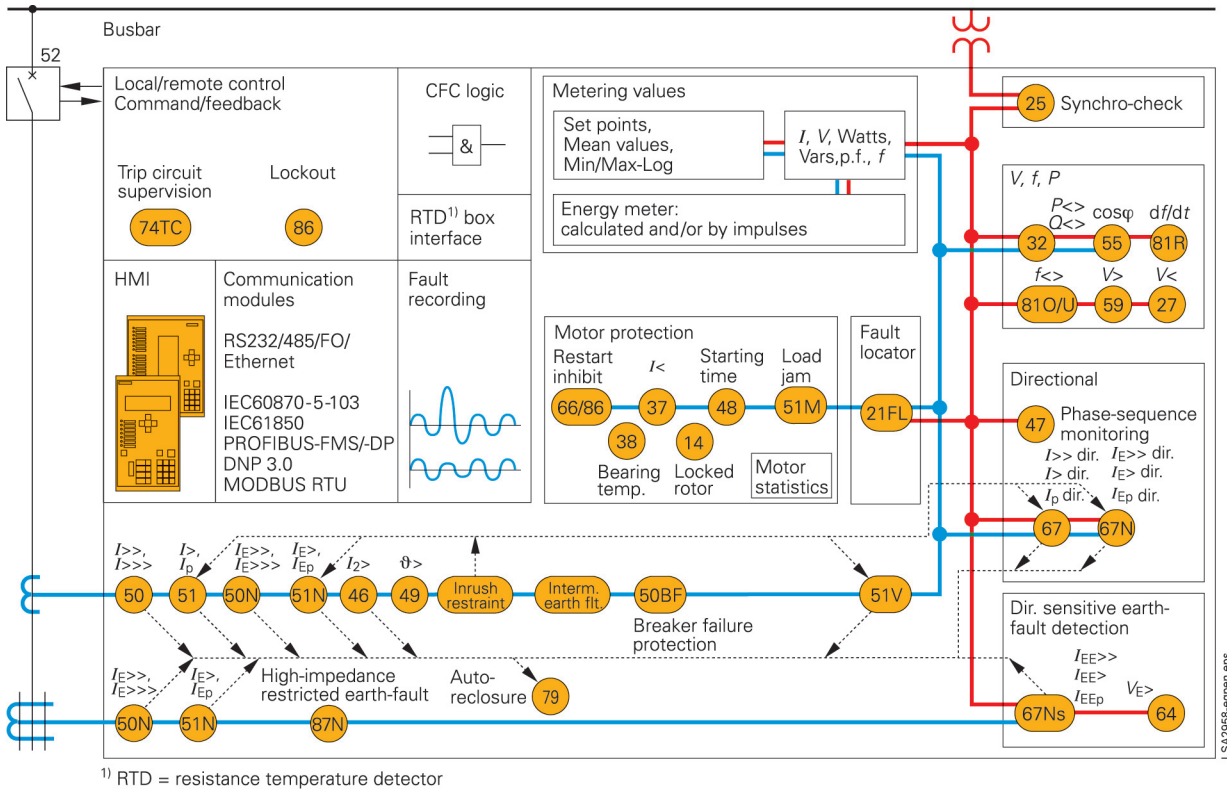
Busbar

52

Local/remote control
Command/feedback

CFC logic

&

Metering values

Set points,
Mean values,
Min/Max-Log

$I$, $V$, Watts,
Vars,p.f., $f$

Energy meter:
calculated and/or by impulses

25 Synchro-check

Trip circuit supervision

Lockout

74TC

86

RTD$^{1)}$ box interface

$V$, $f$, $P$

$P$<>
$Q$<>

cosφ

d$f$/d$t$

32

55

81R

$f$<>

$V$>

$V$<

81O/U

59

27

HMI

Communication modules

RS232/485/FO/
Ethernet

IEC60870-5-103
IEC61850
PROFIBUS-FMS/-DP
DNP 3.0
MODBUS RTU

Fault recording

Motor protection

Restart inhibit

$I$<

Starting time

Load jam

66/86

37

48

51M

38

14

Bearing temp.

Locked rotor

Motor statistics

Fault locator

21FL

Directional

47 Phase-sequence monitoring

$I$>> dir.
$I$> dir.
$I_p$ dir.

$I_E$>> dir.
$I_E$> dir.
$I_{Ep}$ dir.

67

67N

$I$>>,
$I$>>>

$I$>,
$I_p$

$I_E$>>,
$I_E$>>>

$I_E$>,
$I_{Ep}$

$I_2$>

ϑ>

50

51

50N

51N

46

49

Inrush restraint

Interm. earth flt.

50BF

51V

Breaker failure protection

Dir. sensitive earth-fault detection

$I_E$>>,
$I_E$>>>

$I_E$>,
$I_{Ep}$

High-impedance restricted earth-fault

Auto-reclosure

79

$I_{EE}$>>
$I_{EE}$>
$I_{EEp}$

$V_E$>

50N

51N

87N

67Ns

64

LSA2958-egpen.eps

$^{1)}$ RTD = resistance temperature detector